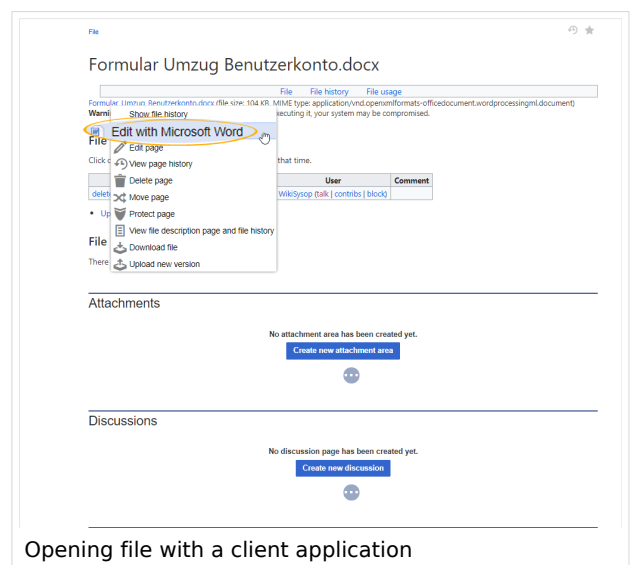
File

Formular Umzug Benutzerkonto.docx

File File history File usage

Formular Umzug Benutzerkonto.docx (file size: 104 KB, MIME type: application/vnd.openxmlformats-officedocument.wordprocessingml.document)

Warni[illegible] ecuting it, your system may be compromised.

File

Click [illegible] that time.

| | User | Comment |
|---|---|---|
| delete | WikiSysop (talk \| contribs \| block) | |

- Up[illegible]

File

There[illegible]

Show file history

Edit with Microsoft Word

Edit page

View page history

Delete page

Move page

Protect page

View file description page and file history

Download file

Upload new version

Attachments

No attachment area has been created yet.

Create new attachment area

Discussions

No discussion page has been created yet.

Create new discussion

Opening file with a client application